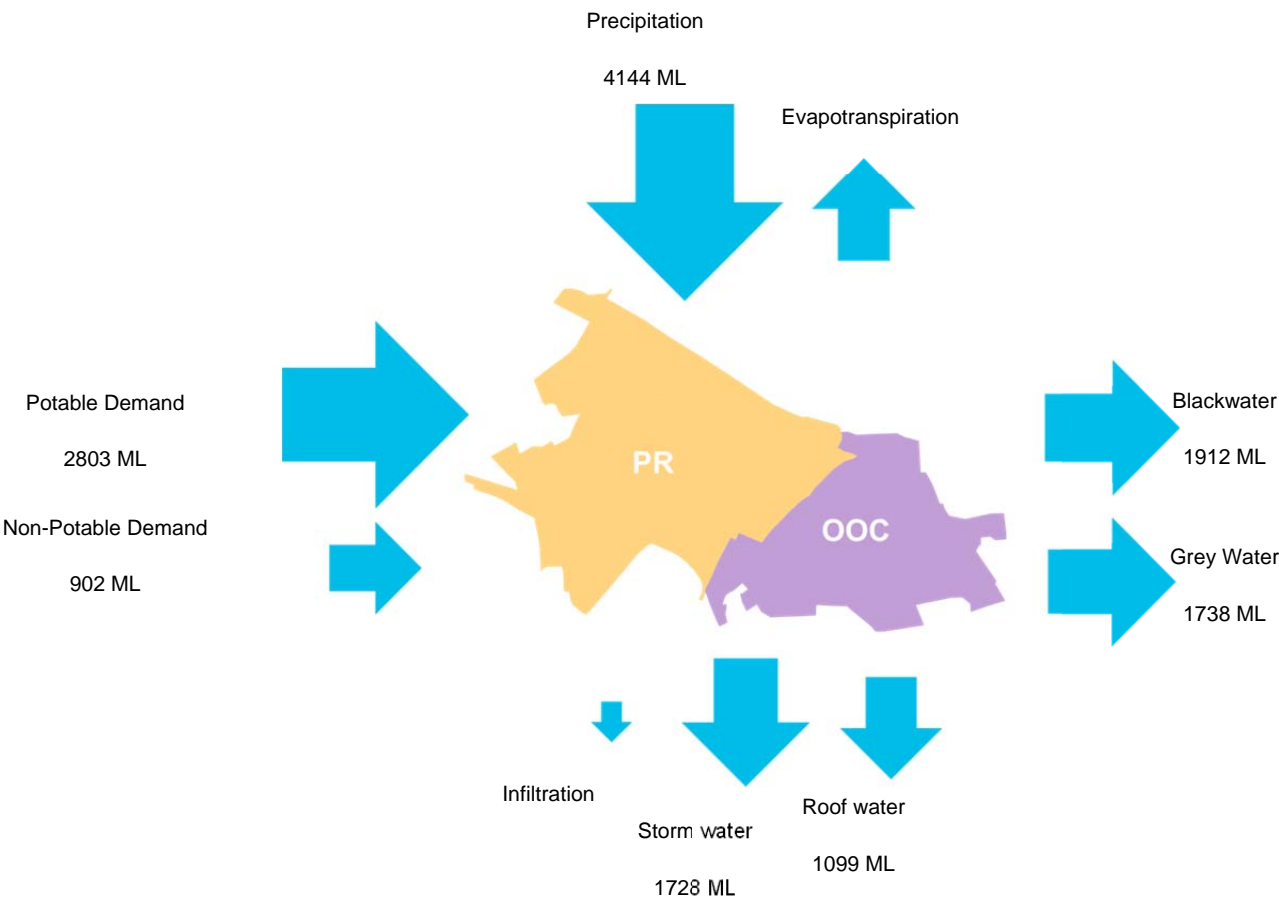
Precipitation

4144 ML

Evapotranspiration

Potable Demand

2803 ML

Non-Potable Demand

902 ML

PR

OOC

Blackwater

1912 ML

Grey Water

1738 ML

Infiltration

Storm water

1728 ML

Roof water

1099 ML